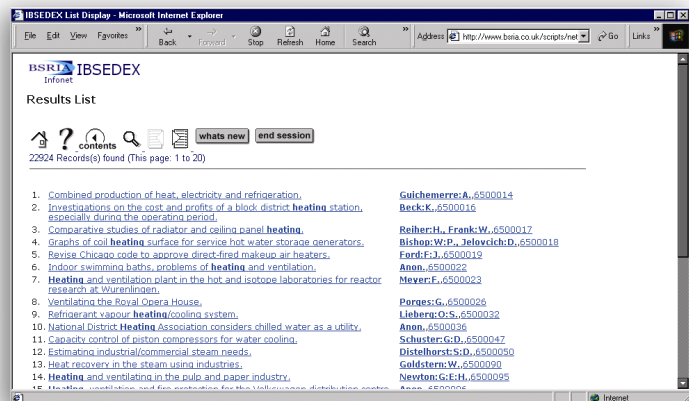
IBSEDEX List Display - Microsoft Internet Explorer

File Edit View Favorites Back Forward Stop Refresh Home Search Address http://www.bsria.co.uk/scripts/net Go Links

BSRIA Infonet IBSEDEX

Results List

contents whats new end session

22924 Records(s) found (This page: 1 to 20)

| | | |
|---|---|---|
| 1. | Combined production of heat, electricity and refrigeration. | Guichemerre:A.,6500014 |
| 2. | Investigations on the cost and profits of a block district **heating** station, especially during the operating period. | Beck:K.,6500016 |
| 3. | Comparative studies of radiator and ceiling panel **heating**. | Reiher:H., Frank:W.,6500017 |
| 4. | Graphs of coil **heating** surface for service hot water storage generators. | Bishop:W:P., Jelovcich:D.,6500018 |
| 5. | Revise Chicago code to approve direct-fired makeup air heaters. | Ford:F:J.,6500019 |
| 6. | Indoor swimming baths, problems of **heating** and ventilation. | Anon.,6500022 |
| 7. | **Heating** and ventilation plant in the hot and isotope laboratories for reactor research at Wurenlingen. | Meyer:F.,6500023 |
| 8. | Ventilating the Royal Opera House. | Porges:G.,6500026 |
| 9. | Refrigerant vapour **heating**/cooling system. | Lieberg:O:S.,6500032 |
| 10. | National District **Heating** Association considers chilled water as a utility. | Anon.,6500036 |
| 11. | Capacity control of piston compressors for water cooling. | Schuster:G:D.,6500047 |
| 12. | Estimating industrial/commercial steam needs. | Distelhorst:S:D.,6500050 |
| 13. | Heat recovery in the steam using industries. | Goldstern:W.,6500090 |
| 14. | **Heating** and ventilating in the pulp and paper industry. | Newton:G:E:H.,6500095 |
| 15. | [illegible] | Anon.,6500096 |

Internet